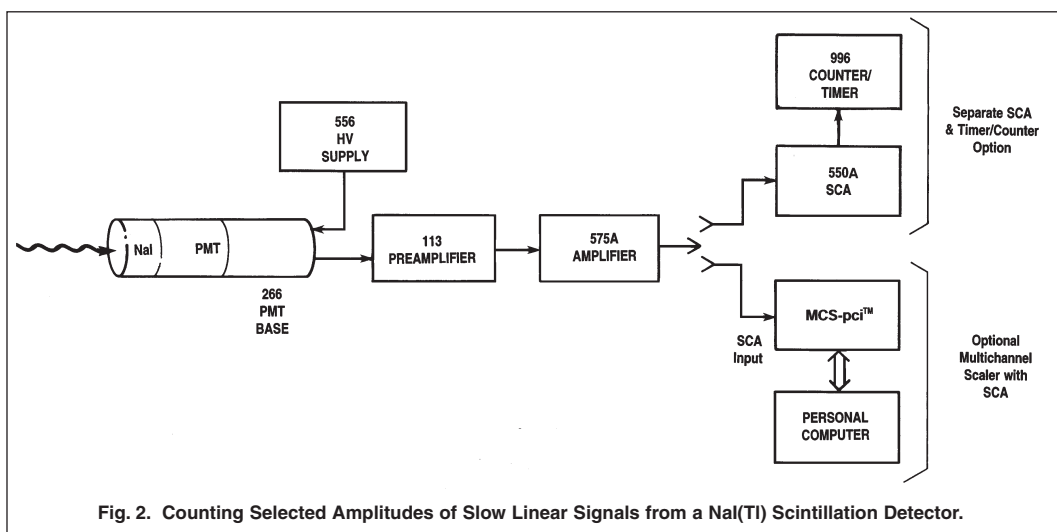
996
COUNTER/
TIMER

Separate SCA
& Timer/Counter
Option

556
HV
SUPPLY

550A
SCA

NaI

PMT

113
PREAMPLIFIER

575A
AMPLIFIER

266
PMT
BASE

SCA
Input

MCS-pci™

Optional
Multichannel
Scaler with
SCA

PERSONAL
COMPUTER

Fig. 2. Counting Selected Amplitudes of Slow Linear Signals from a NaI(Tl) Scintillation Detector.